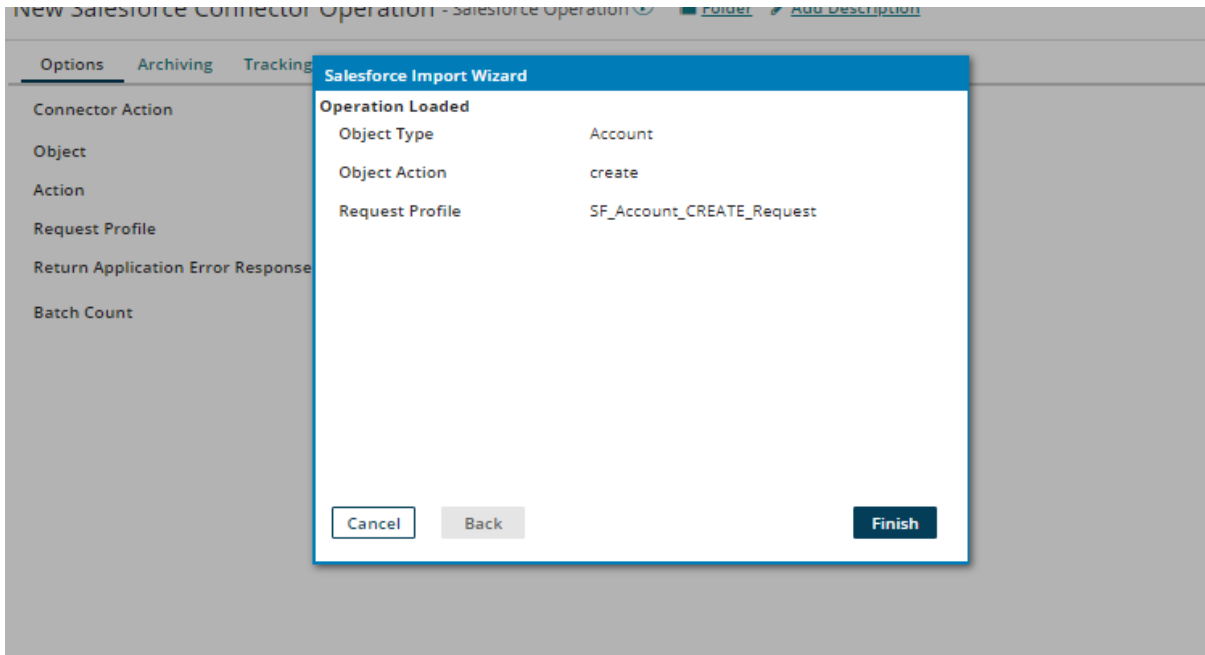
New Salesforce Connector Operation - Salesforce Operation Folder Add Description

Options Archiving Tracking

Connector Action

Object

Action

Request Profile

Return Application Error Response

Batch Count

Salesforce Import Wizard

Operation Loaded

| | |
|---|---|
| Object Type | Account |
| Object Action | create |
| Request Profile | SF_Account_CREATE_Request |

Cancel Back Finish